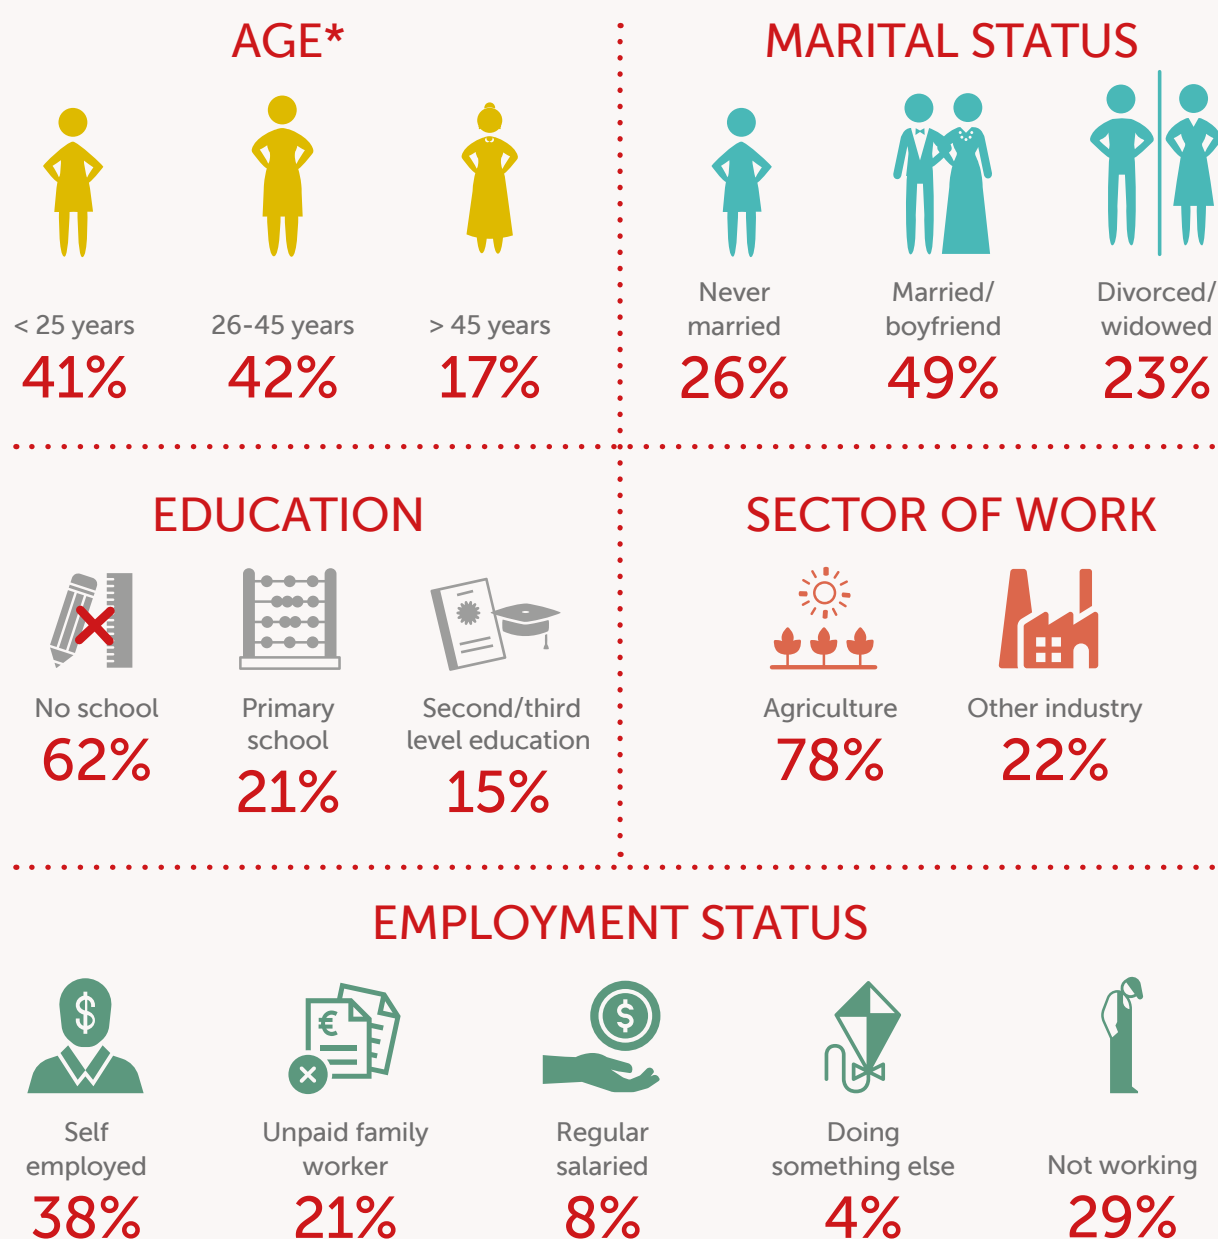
AGE*

< 25 years
41%

26-45 years
42%

> 45 years
17%

MARITAL STATUS

Never married
26%

Married/ boyfriend
49%

Divorced/ widowed
23%

EDUCATION

No school
62%

Primary school
21%

Second/third level education
15%

SECTOR OF WORK

Agriculture
78%

Other industry
22%

EMPLOYMENT STATUS

Self employed
38%

Unpaid family worker
21%

Regular salaried
8%

Doing something else
4%

Not working
29%